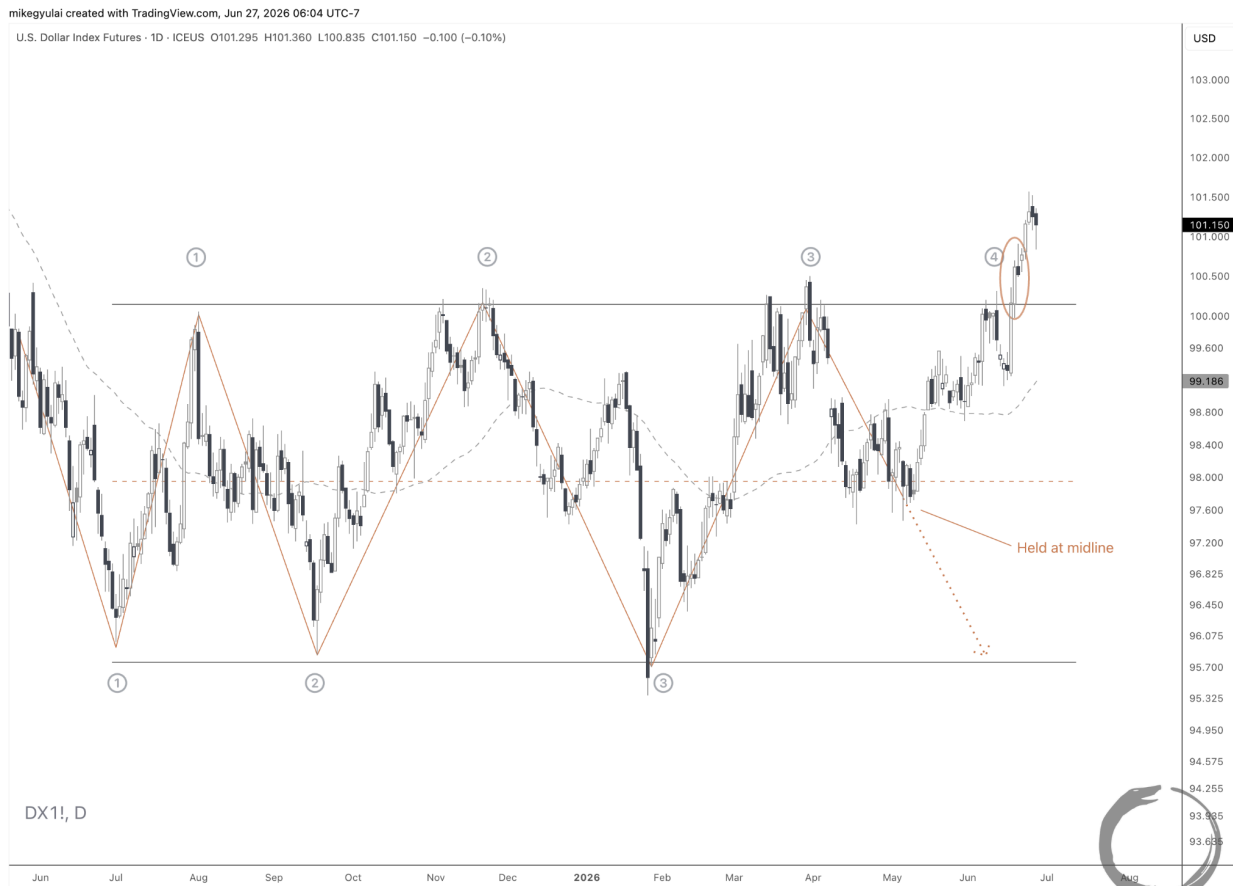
mikegyulai created with TradingView.com, Jun 27, 2026 06:04 UTC-7

U.S. Dollar Index Futures · 1D · ICEUS O101.295 H101.360 L100.835 C101.150 −0.100 (−0.10%)

USD

103.000
102.500
102.000
101.500
101.150
101.000
100.500
100.000
99.600
99.186
98.800
98.400
98.000
97.600
97.200
96.825
96.450
96.075
95.700
95.325
94.950
94.575
94.255
93.935
93.635

1
2
3
4
1
2
3

Held at midline

DX1!, D

Jun
Jul
Aug
Sep
Oct
Nov
Dec
2026
Feb
Mar
Apr
May
Jun
Jul
Aug